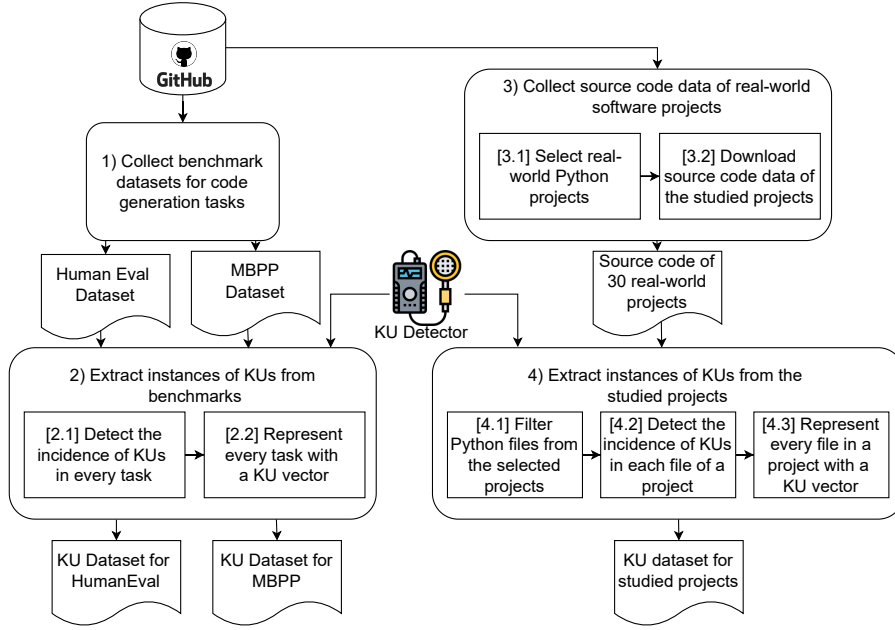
GitHub

1) Collect benchmark datasets for code generation tasks

Human Eval Dataset

MBPP Dataset

KU Detector

2) Extract instances of KUs from benchmarks

[2.1] Detect the incidence of KUs in every task

[2.2] Represent every task with a KU vector

KU Dataset for HumanEval

KU Dataset for MBPP

3) Collect source code data of real-world software projects

[3.1] Select real-world Python projects

[3.2] Download source code data of the studied projects

Source code of 30 real-world projects

4) Extract instances of KUs from the studied projects

[4.1] Filter Python files from the selected projects

[4.2] Detect the incidence of KUs in each file of a project

[4.3] Represent every file in a project with a KU vector

KU dataset for studied projects